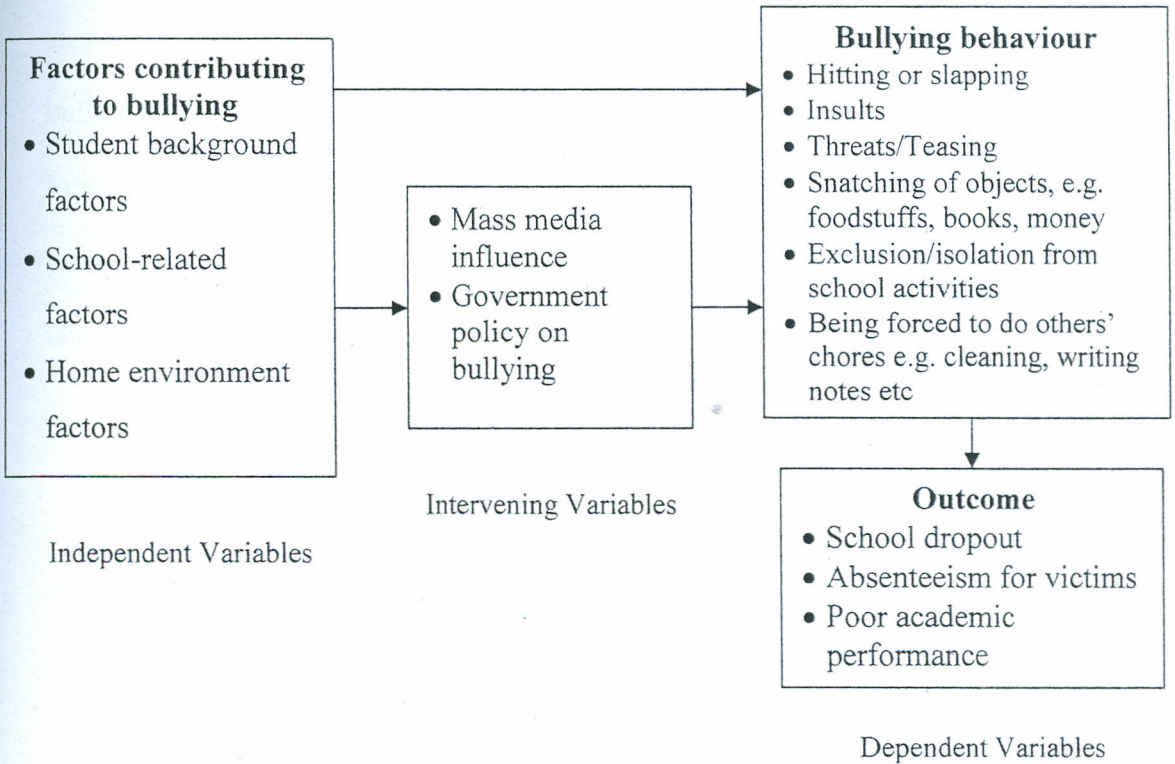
**Factors contributing to bullying**
- Student background factors
- School-related factors
- Home environment factors

Independent Variables

- Mass media influence
- Government policy on bullying

Intervening Variables

**Bullying behaviour**
- Hitting or slapping
- Insults
- Threats/Teasing
- Snatching of objects, e.g. foodstuffs, books, money
- Exclusion/isolation from school activities
- Being forced to do others' chores e.g. cleaning, writing notes etc

**Outcome**
- School dropout
- Absenteeism for victims
- Poor academic performance

Dependent Variables